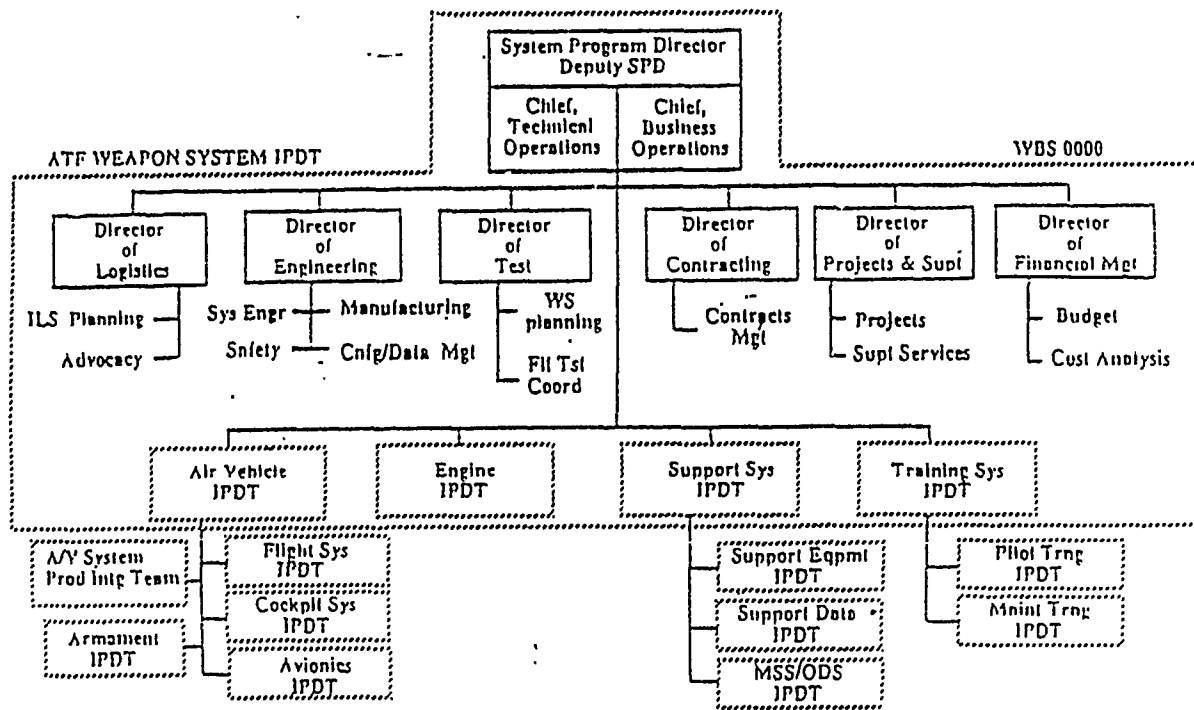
System Program Director
Deputy SPD

Chief, Technical Operations

Chief, Business Operations

ATF WEAPON SYSTEM IPDT

WBS 0000

Director of Logistics

ILS Planning

Advocacy

Director of Engineering

Sys Engr

Manufacturing

Safety

Cnfg/Data Mgt

Director of Test

WS planning

Flt Tst Coord

Director of Contracting

Contracts Mgt

Director of Projects & Supt

Projects

Supt Services

Director of Financial Mgt

Budget

Cost Analysis

Air Vehicle IPDT

Engine IPDT

Support Sys IPDT

Training Sys IPDT

A/V System Prod Intg Team

Flight Sys IPDT

Cockpit Sys IPDT

Armament IPDT

Avionics IPDT

Support Eqpmt IPDT

Support Data IPDT

MSS/ODS IPDT

Pilot Trng IPDT

Maint Trng IPDT